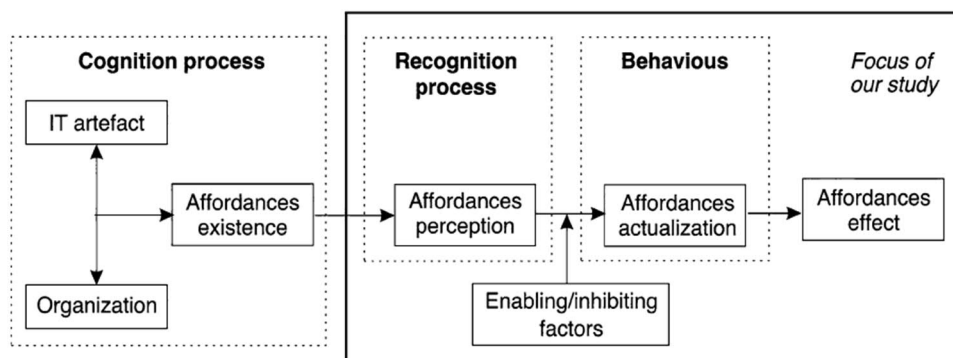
Cognition process

IT artefact

Affordances existence

Organization

Recognition process

Affordances perception

Behavious

Affordances actualization

Focus of our study

Affordances effect

Enabling/inhibiting factors